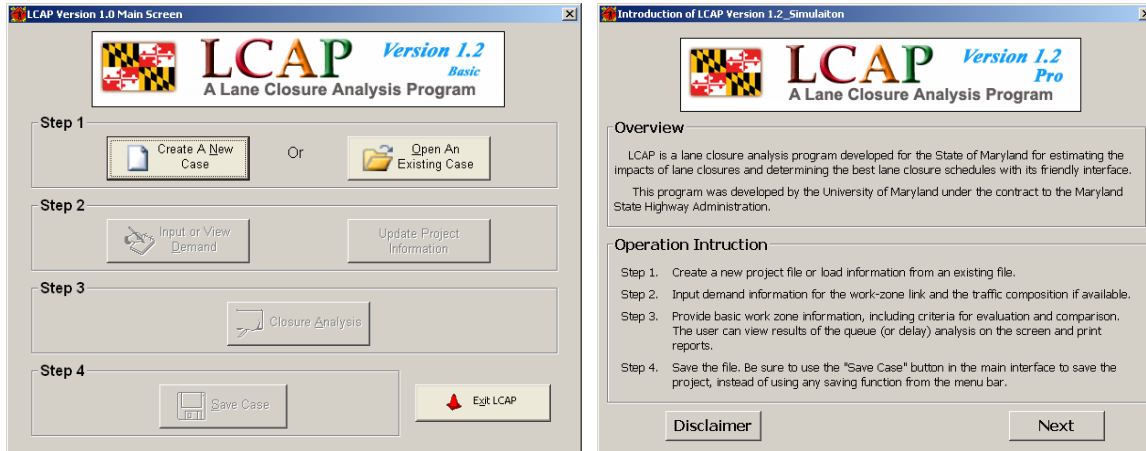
LCAP Version 1.0 Main Screen

LCAP Version 1.2 Basic
A Lane Closure Analysis Program

Step 1
Create A New Case
Or
Open An Existing Case

Step 2
Input or View Demand
Update Project Information

Step 3
Closure Analysis

Step 4
Save Case
Exit LCAP

Introduction of LCAP Version 1.2_Simulaiton

LCAP Version 1.2 Pro
A Lane Closure Analysis Program

Overview
LCAP is a lane closure analysis program developed for the State of Maryland for estimating the impacts of lane closures and determining the best lane closure schedules with its friendly interface.

This program was developed by the University of Maryland under the contract to the Maryland State Highway Administration.

Operation Intruction
Step 1. Create a new project file or load information from an existing file.
Step 2. Input demand information for the work-zone link and the traffic composition if available.
Step 3. Provide basic work zone information, including criteria for evaluation and comparison. The user can view results of the queue (or delay) analysis on the screen and print reports.
Step 4. Save the file. Be sure to use the "Save Case" button in the main interface to save the project, instead of using any saving function from the menu bar.

Disclaimer
Next